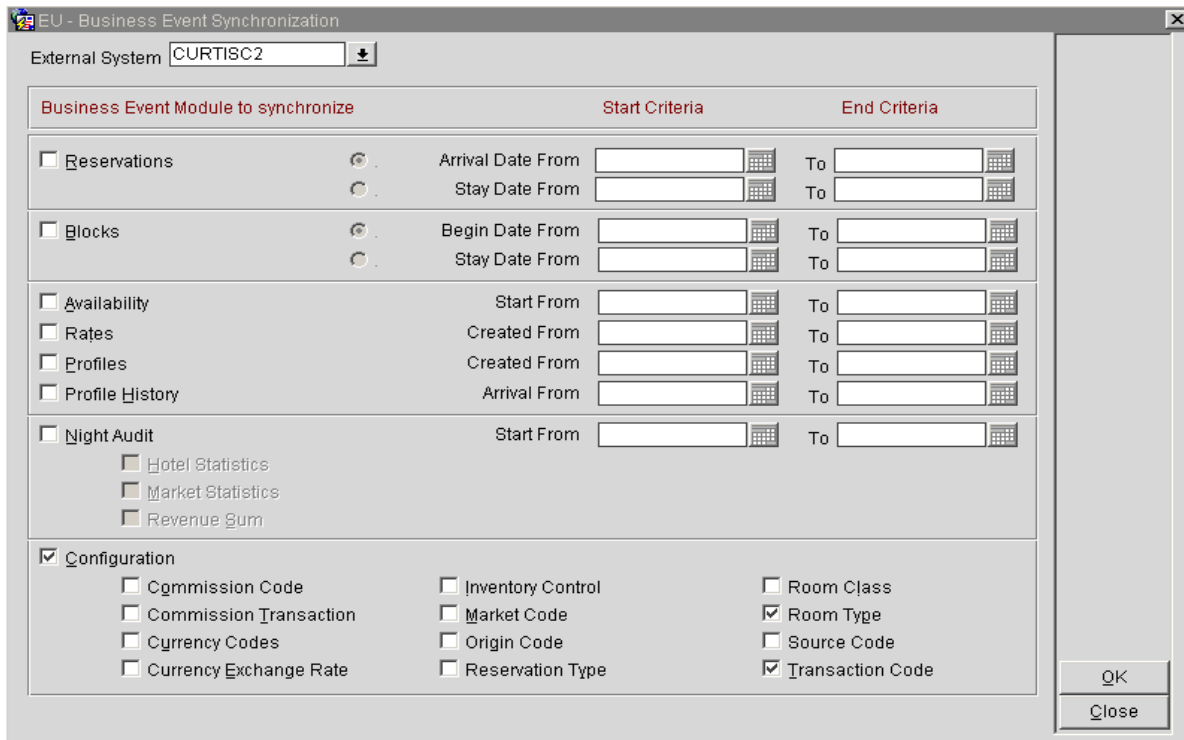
EU - Business Event Synchronization

External System CURTISC2

Business Event Module to synchronize | Start Criteria | End Criteria

☐ Reservations
Arrival Date From To
Stay Date From To

☐ Blocks
Begin Date From To
Stay Date From To

☐ Availability Start From To
☐ Rates Created From To
☐ Profiles Created From To
☐ Profile History Arrival From To

☐ Night Audit Start From To
☐ Hotel Statistics
☐ Market Statistics
☐ Revenue Sum

☑ Configuration
☐ Commission Code
☐ Commission Transaction
☐ Currency Codes
☐ Currency Exchange Rate
☐ Inventory Control
☐ Market Code
☐ Origin Code
☐ Reservation Type
☐ Room Class
☑ Room Type
☐ Source Code
☑ Transaction Code

OK
Close